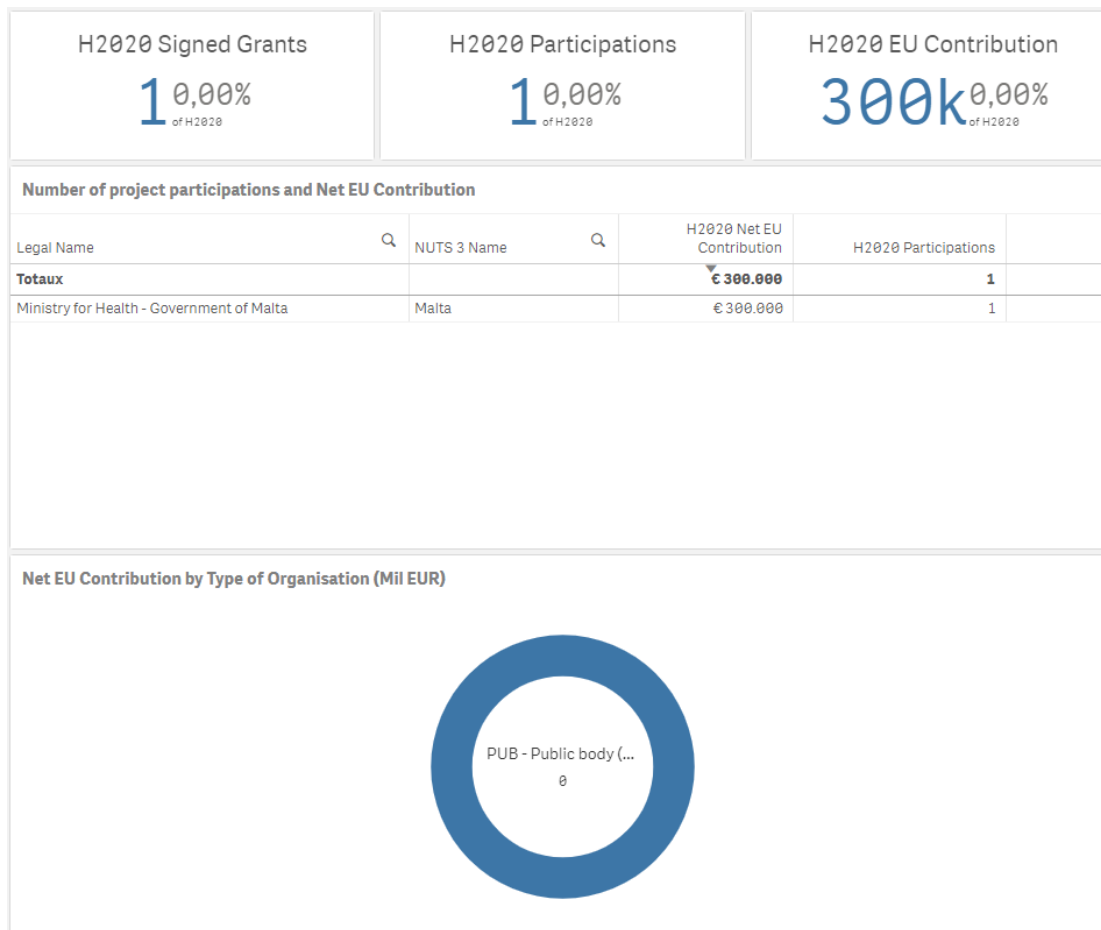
H2020 Signed Grants
1 0,00%
of H2020

H2020 Participations
1 0,00%
of H2020

H2020 EU Contribution
300k 0,00%
of H2020

Number of project participations and Net EU Contribution

| Legal Name | NUTS 3 Name | H2020 Net EU Contribution | H2020 Participations |
|---|---|---|---|
| **Totaux** | | **€ 300.000** | **1** |
| Ministry for Health - Government of Malta | Malta | € 300.000 | 1 |

Net EU Contribution by Type of Organisation (Mil EUR)

PUB - Public body (...
0